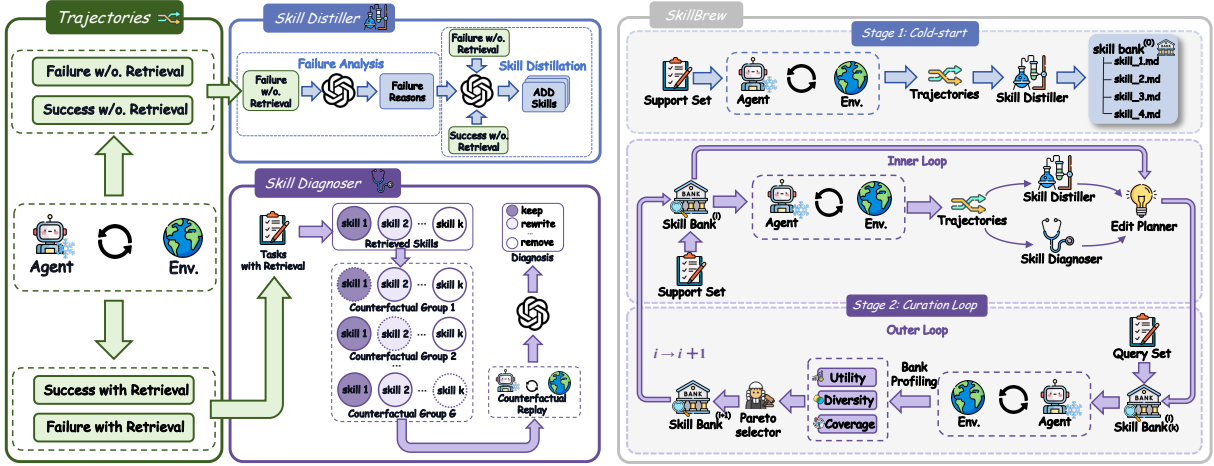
Trajectories

Failure w/o. Retrieval

Success w/o. Retrieval

Agent

Env.

Success with Retrieval

Failure with Retrieval

Skill Distiller

Failure Analysis

Failure w/o. Retrieval

Failure Reasons

Failure w/o. Retrieval

Skill Distillation

ADD Skills

Success w/o. Retrieval

Skill Diagnoser

Tasks with Retrieval

skill 1 skill 2 ... skill k

Retrieved Skills

skill 1 skill 2 ... skill k

Counterfactual Group 1

skill 1 skill 2 ... skill k

Counterfactual Group 2

...

skill 1 skill 2 ... skill k

Counterfactual Group G

keep

rewrite

...

remove

Diagnosis

Counterfactual Replay

SkillBrew

Stage 1: Cold-start

Support Set

Agent

Env.

Trajectories

Skill Distiller

skill bank$^{(0)}$

skill_1.md

skill_2.md

skill_3.md

skill_4.md

Inner Loop

Skill Bank$^{(i)}$

Agent

Env.

Trajectories

Skill Distiller

Skill Diagnoser

Edit Planner

Support Set

Stage 2: Curation Loop

Outer Loop

Query Set

$i \rightarrow i+1$

Bank Profiling

Utility

Diversity

Coverage

Env.

Agent

Skill Bank$^{(i+1)}$

Pareto selector

Skill Bank$^{(i)}_{(k)}$